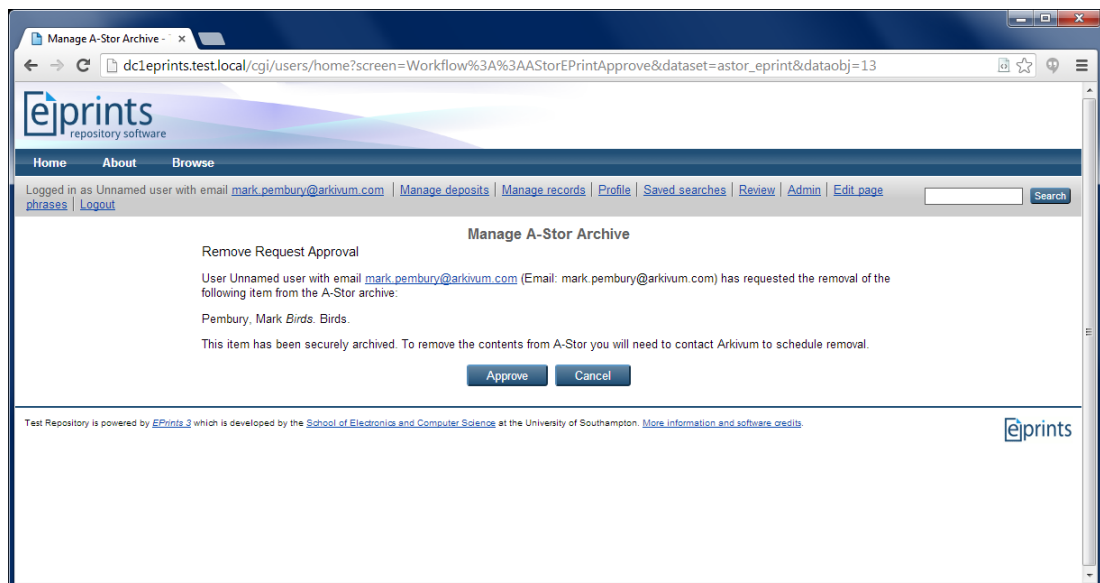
Manage A-Stor Archive - ×

dc1eprints.test.local/cgi/users/home?screen=Workflow%3A%3AAStorEPrintApprove&dataset=astor_eprint&dataobj=13

eprints
repository software

Home About Browse

Logged in as Unnamed user with email mark.pembury@arkivum.com | Manage deposits | Manage records | Profile | Saved searches | Review | Admin | Edit page phrases | Logout

Search

Manage A-Stor Archive

Remove Request Approval

User Unnamed user with email mark.pembury@arkivum.com (Email: mark.pembury@arkivum.com) has requested the removal of the following item from the A-Stor archive:

Pembury, Mark *Birds*. Birds.

This item has been securely archived. To remove the contents from A-Stor you will need to contact Arkivum to schedule removal.

Approve Cancel

Test Repository is powered by EPrints 3 which is developed by the School of Electronics and Computer Science at the University of Southampton. More information and software credits.

eprints